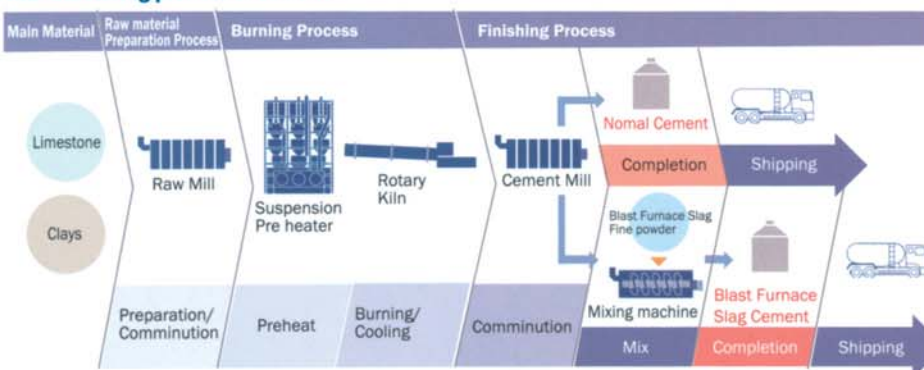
Main Material

Raw material Preparation Process

Burning Process

Finishing Process

Limestone

Clays

Raw Mill

Suspension Pre heater

Rotary Kiln

Cement Mill

Nomal Cement

Completion

Shipping

Blast Furnace Slag Fine powder

Mixing machine

Blast Furnace Slag Cement

Preparation/ Comminution

Preheat

Burning/ Cooling

Comminution

Mix

Completion

Shipping